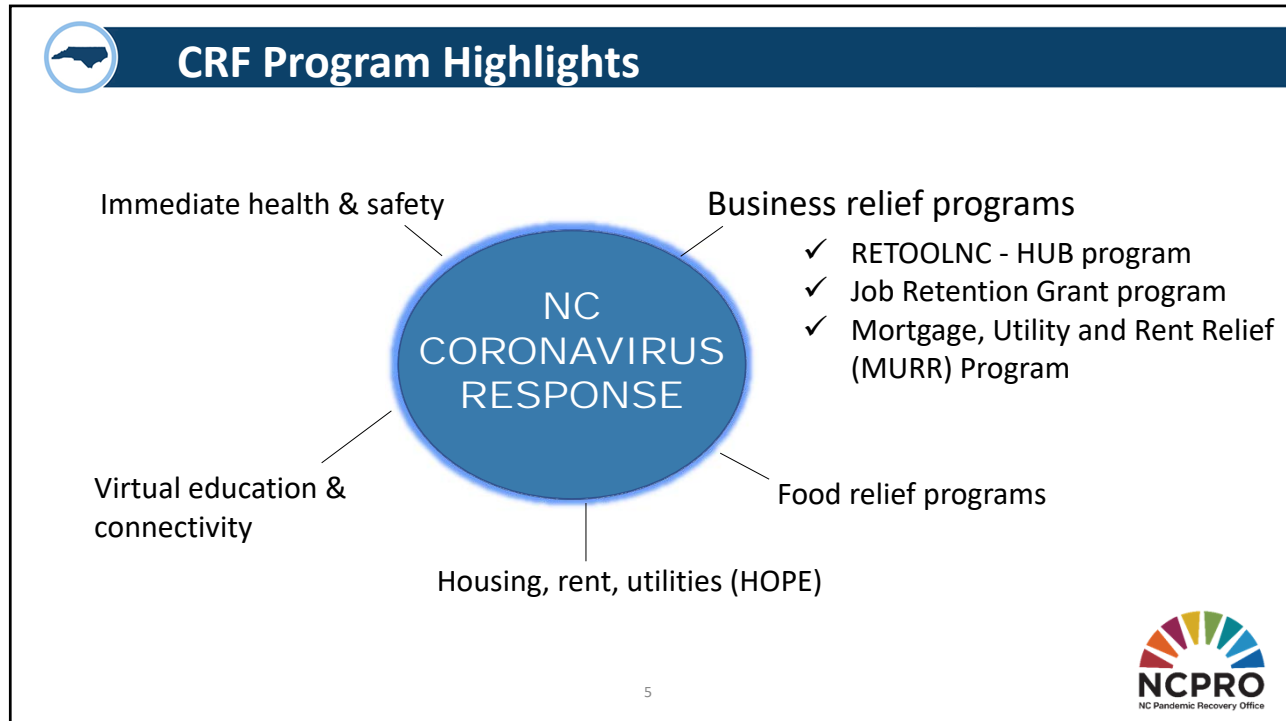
CRF Program Highlights

Immediate health & safety

Business relief programs

✓ RETOOLNC - HUB program
✓ Job Retention Grant program
✓ Mortgage, Utility and Rent Relief (MURR) Program

NC CORONAVIRUS RESPONSE

Virtual education & connectivity

Food relief programs

Housing, rent, utilities (HOPE)

5

NCPRO
NC Pandemic Recovery Office